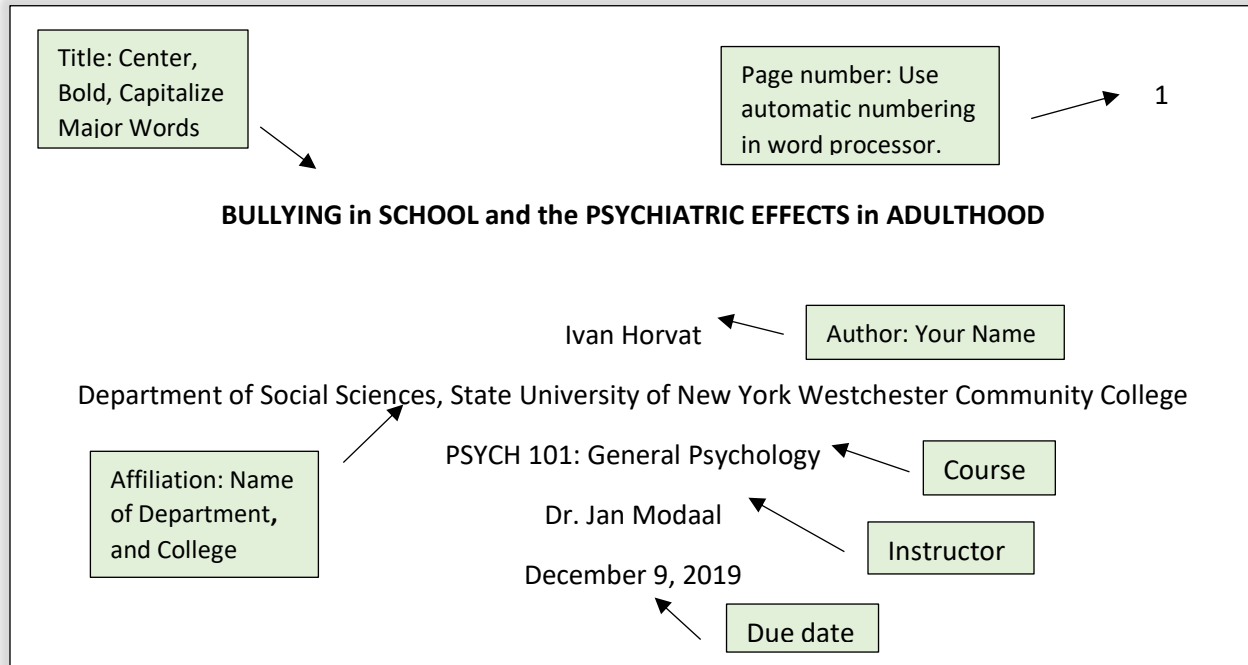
Title: Center, Bold, Capitalize Major Words

Page number: Use automatic numbering in word processor.

1

**BULLYING in SCHOOL and the PSYCHIATRIC EFFECTS in ADULTHOOD**

Ivan Horvat

Author: Your Name

Department of Social Sciences, State University of New York Westchester Community College

Affiliation: Name of Department, and College

PSYCH 101: General Psychology

Course

Dr. Jan Modaal

Instructor

December 9, 2019

Due date